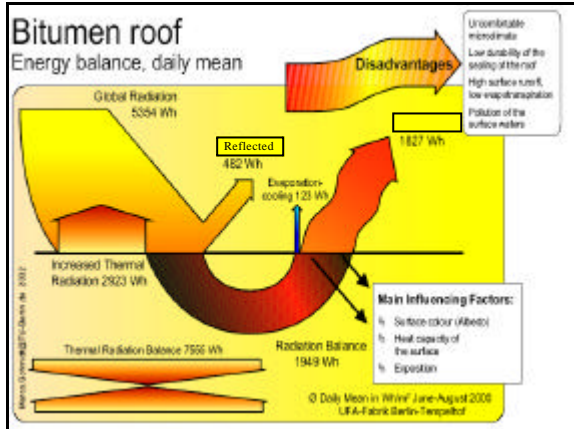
Bitumen roof

Energy balance, daily mean

Disadvantages

Uncomfortable microclimate

Low durability of the sealing of the roof

High surface runoff, low evapotranspiration

Pollution of the surface waters

Global Radiation 5354 Wh

Reflected 482 Wh

1827 Wh

Evaporation-cooling 123 Wh

Increased Thermal Radiation 2923 Wh

Main Influencing Factors:

Surface colour (Albedo)

Heat capacity of the surface

Exposition

Radiation Balance 1949 Wh

Thermal Radiation Balance 7556 Wh

Ø Daily Mean in Wh/m² June-August 2000 UFA-Fabrik Berlin-Tempelhof

Marco Schmidt@TU-Berlin.de 2002